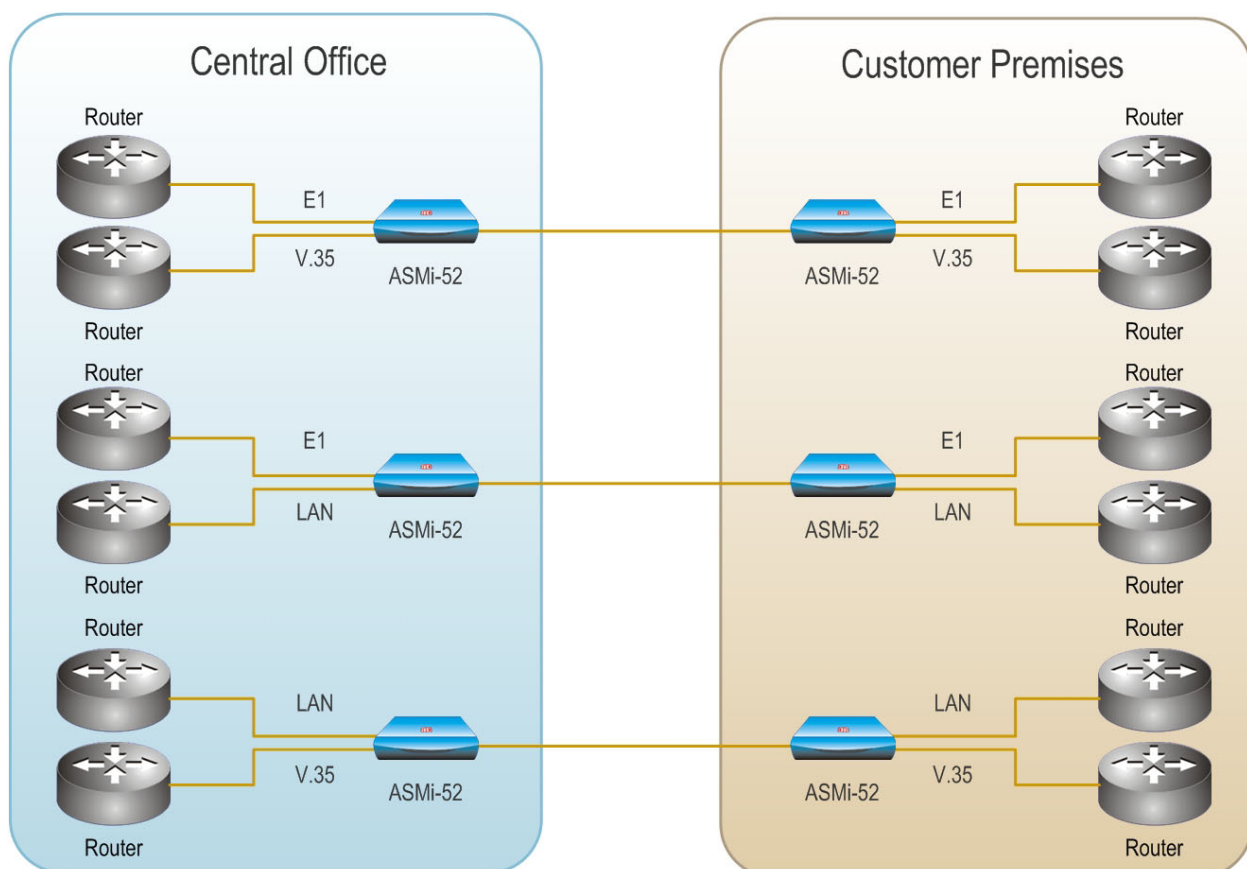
Central Office

Router

E1

V.35

ASMi-52

Router

Router

E1

LAN

ASMi-52

Router

Router

LAN

V.35

ASMi-52

Router

Customer Premises

Router

E1

ASMi-52

V.35

Router

Router

E1

ASMi-52

LAN

Router

Router

LAN

ASMi-52

V.35

Router